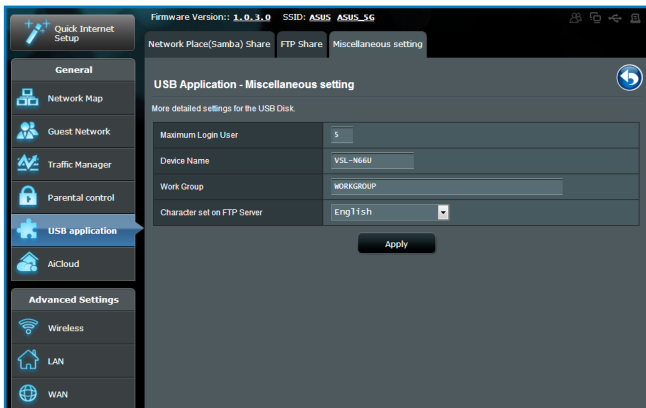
Quick Internet Setup

Firmware Version:: 1.0.3.0 SSID: ASUS ASUS_5G

Network Place(Samba) Share | FTP Share | Miscellaneous setting

General

Network Map

Guest Network

Traffic Manager

Parental control

USB application

AiCloud

Advanced Settings

Wireless

LAN

WAN

USB Application - Miscellaneous setting

More detailed settings for the USB Disk.

| Maximum Login User | 5 |
|---|---|
| Device Name | VSL-N66U |
| Work Group | WORKGROUP |
| Character set on FTP Server | English |

Apply